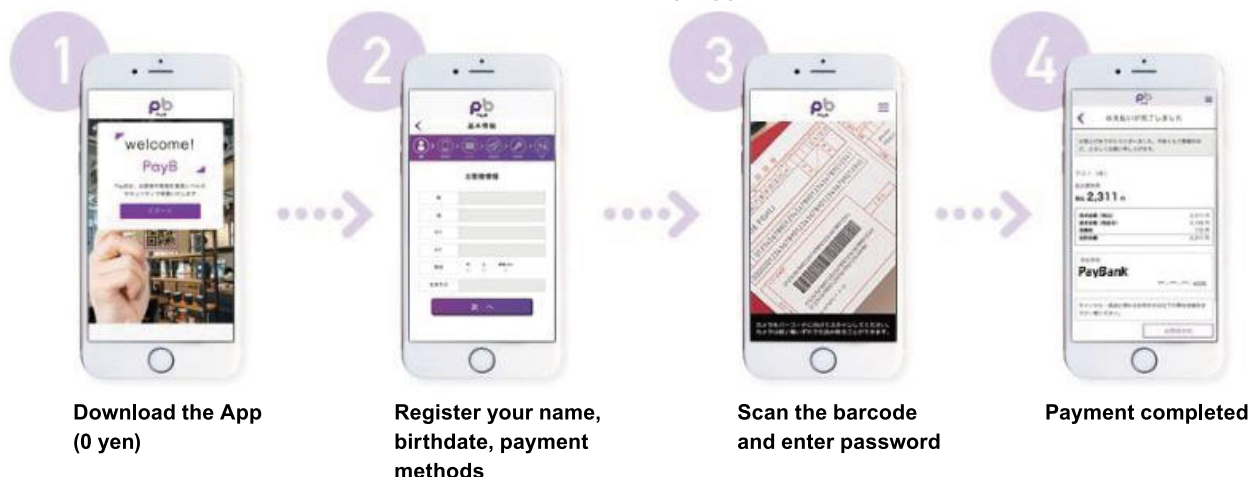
1

pb

welcome!

PayB

Download the App (0 yen)

2

pb

基本情報

次へ

Register your name, birthdate, payment methods

3

pb

Scan the barcode and enter password

4

pb

お支払いが完了しました

2,311

PayBank

Payment completed